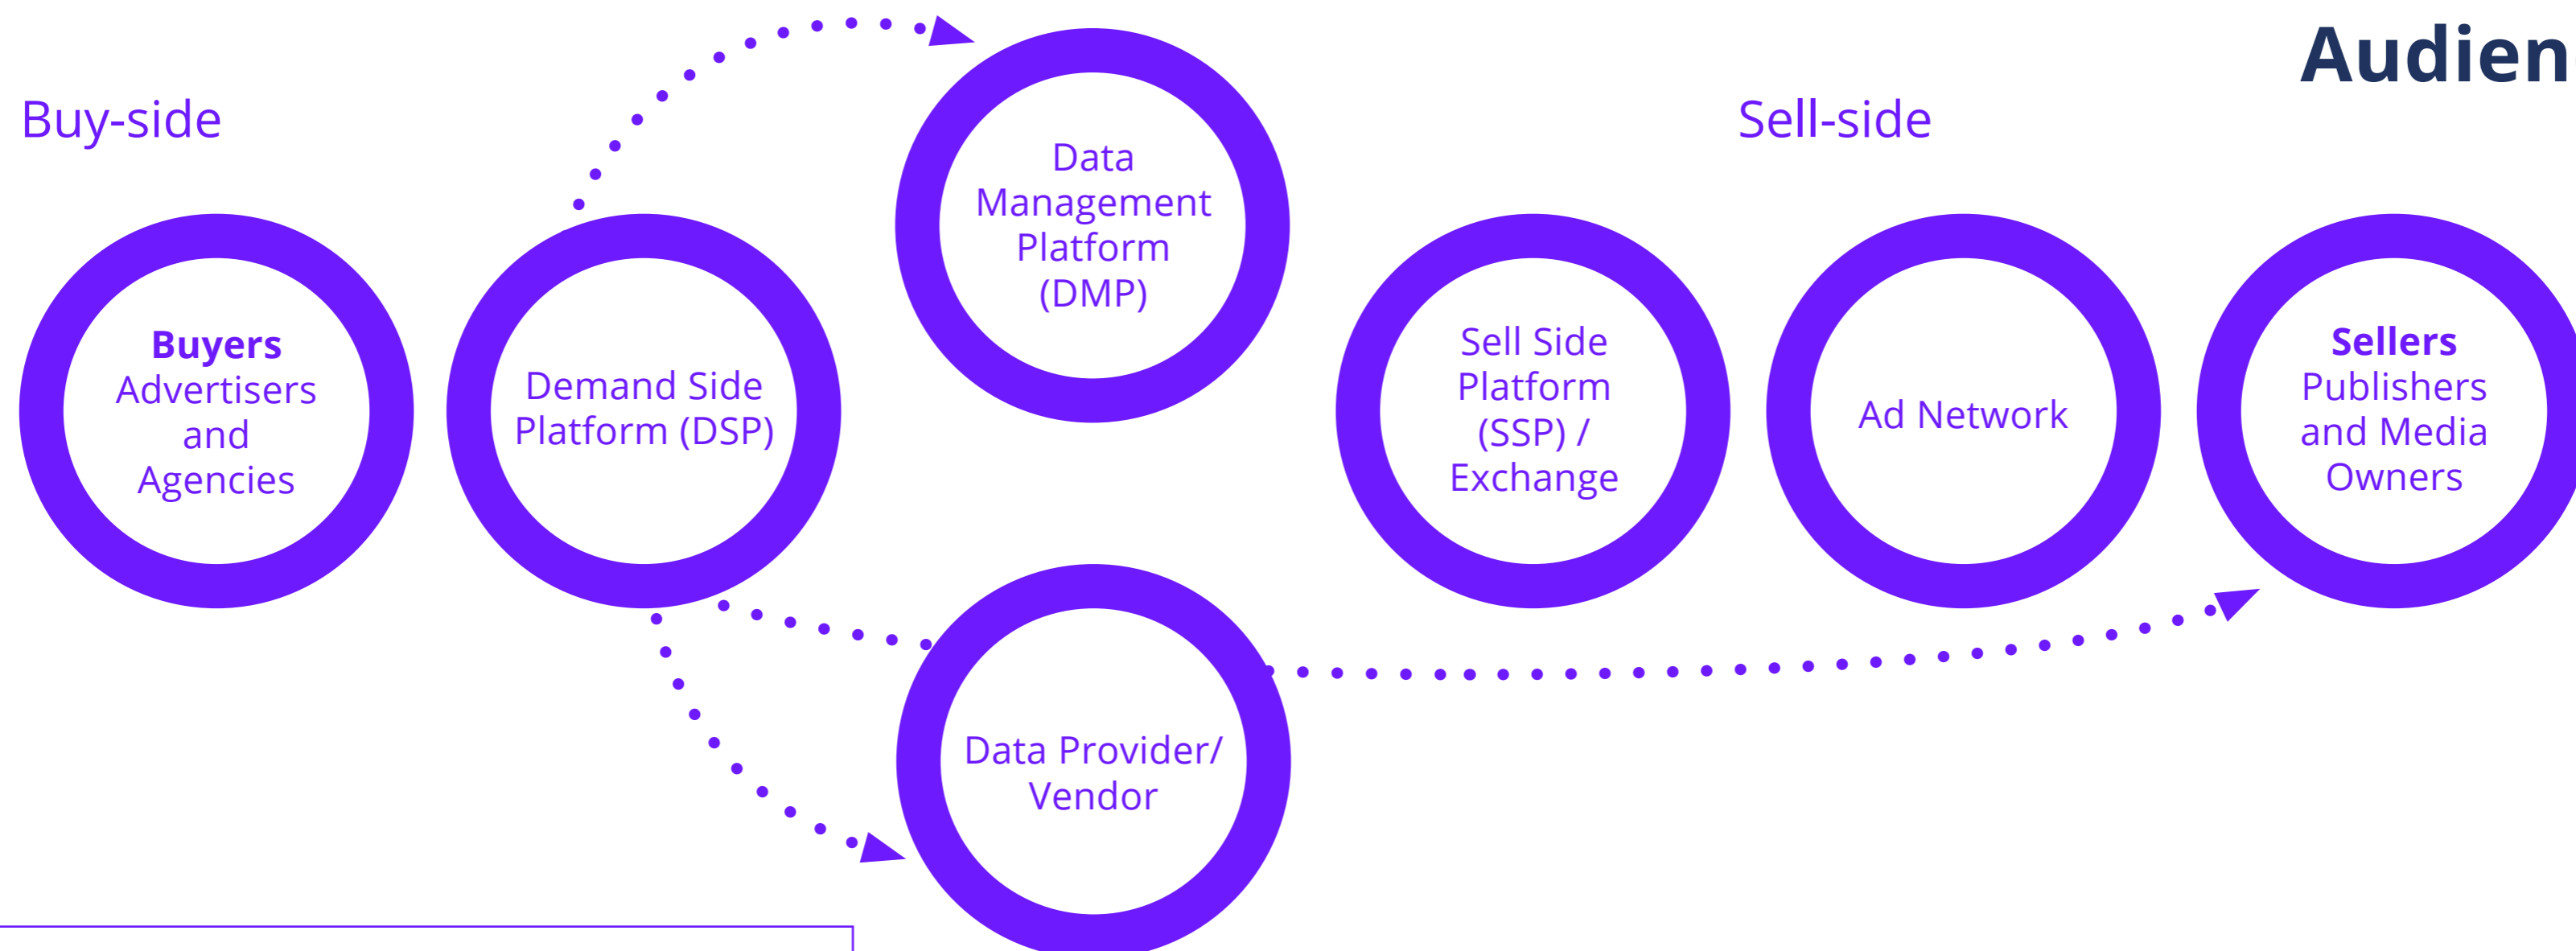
Audien

Buy-side

Sell-side

Data Management Platform (DMP)

Buyers
Advertisers and Agencies

Demand Side Platform (DSP)

Sell Side Platform (SSP) / Exchange

Ad Network

Sellers
Publishers and Media Owners

Data Provider/ Vendor